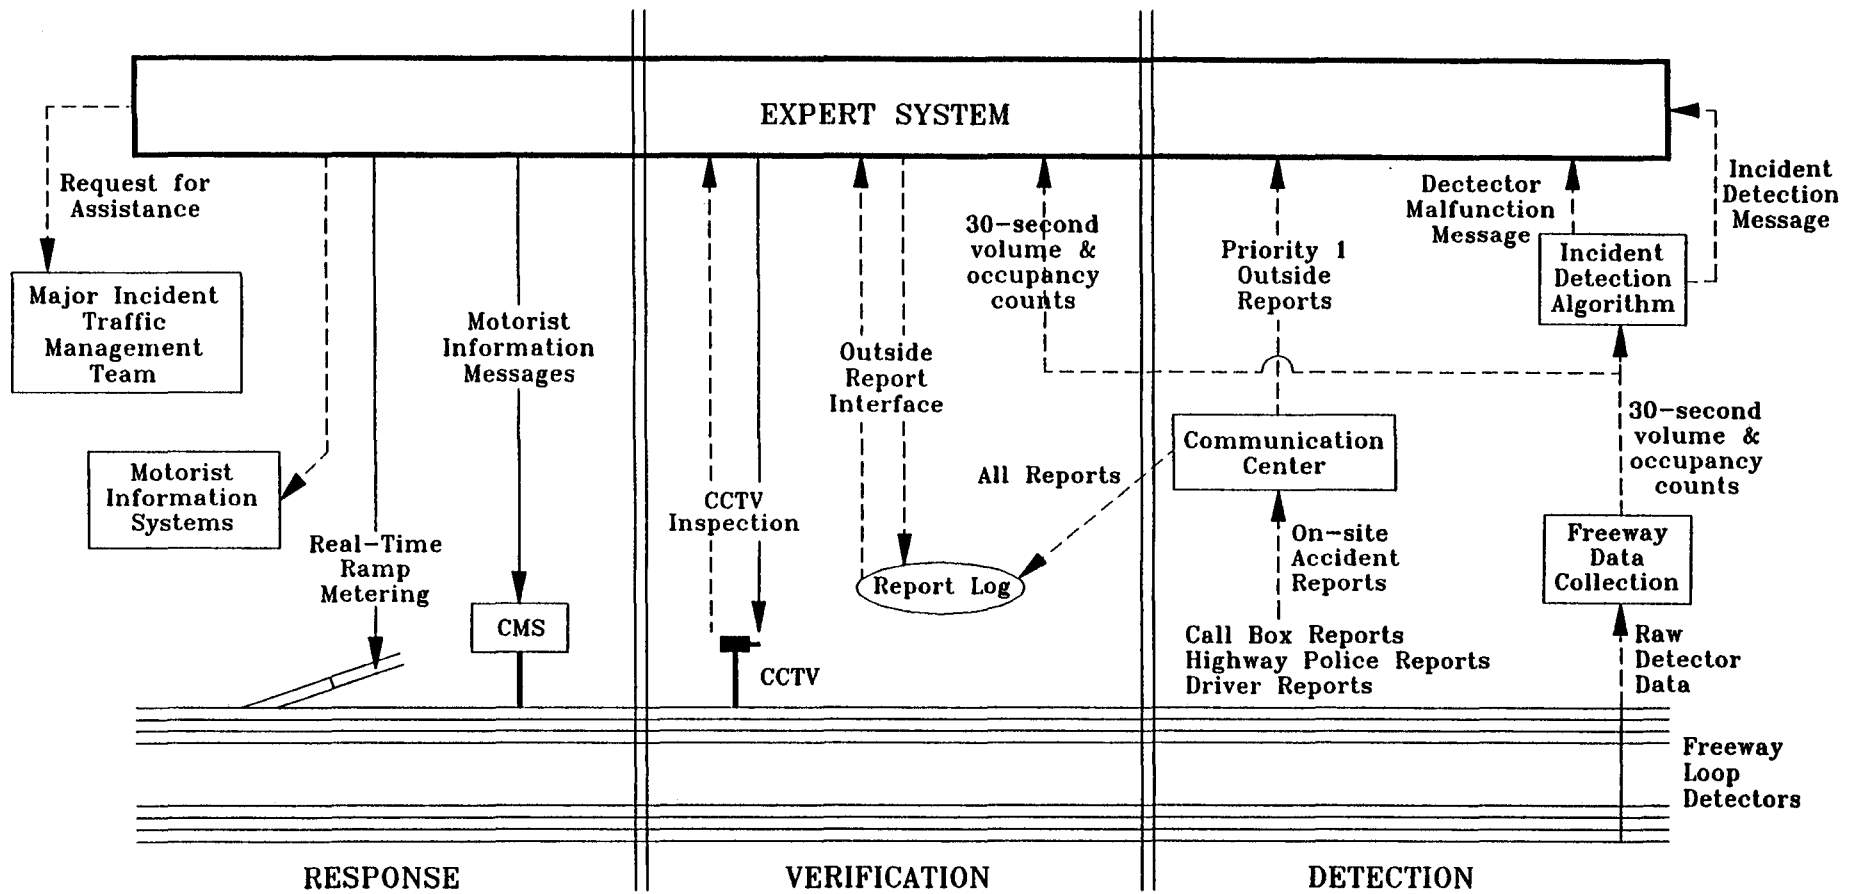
EXPERT SYSTEM

Request for Assistance

Major Incident Traffic Management Team

Motorist Information Systems

Real-Time Ramp Metering

Motorist Information Messages

CMS

CCTV Inspection

CCTV

Outside Report Interface

Report Log

30-second volume & occupancy counts

All Reports

Priority 1 Outside Reports

Communication Center

On-site Accident Reports

Call Box Reports
Highway Police Reports
Driver Reports

Dectector Malfunction Message

Incident Detection Message

Incident Detection Algorithm

30-second volume & occupancy counts

Freeway Data Collection

Raw Detector Data

Freeway Loop Detectors

RESPONSE

VERIFICATION

DETECTION